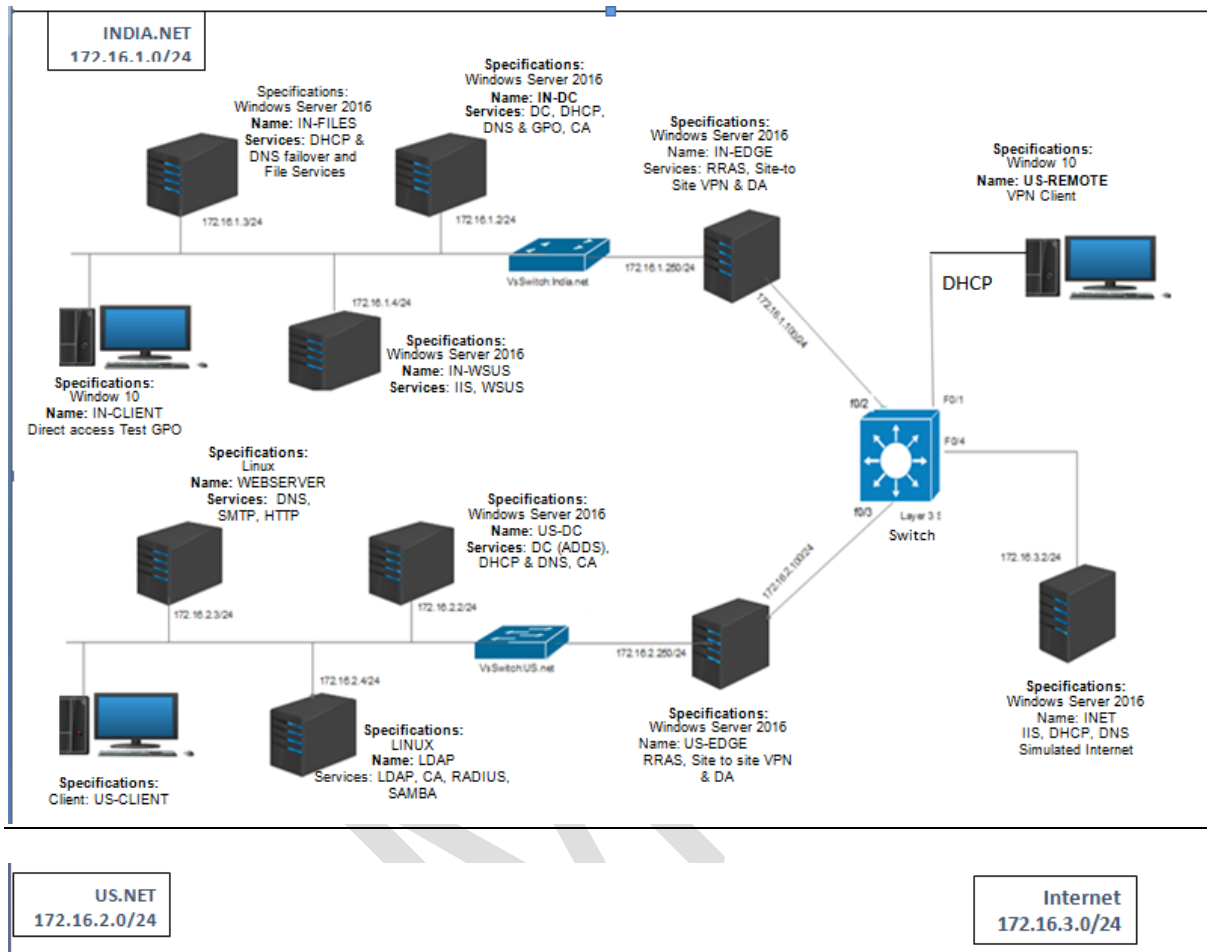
INDIA.NET
172.16.1.0/24

Specifications:
Windows Server 2016
Name: IN-FILES
Services: DHCP & DNS failover and File Services

172.16.1.3/24

Specifications:
Windows Server 2016
Name: IN-DC
Services: DC, DHCP, DNS & GPO, CA

172.16.1.2/24

Specifications:
Windows Server 2016
Name: IN-EDGE
Services: RRAS, Site-to Site VPN & DA

Specifications:
Window 10
Name: US-REMOTE
VPN Client

VsSwitch:India.net

172.16.1.250/24

DHCP

172.16.1.100/24

172.16.1.4/24

Specifications:
Windows Server 2016
Name: IN-WSUS
Services: IIS, WSUS

Specifications:
Window 10
Name: IN-CLIENT
Direct access Test GPO

f0/2

F0/1

F0/4

Specifications:
Linux
Name: WEBSERVER
Services: DNS, SMTP, HTTP

Specifications:
Windows Server 2016
Name: US-DC
Services: DC (ADDS), DHCP & DNS, CA

f0/3

Layer 3 S

Switch

172.16.2.100/24

172.16.3.2/24

172.16.2.3/24

172.16.2.2/24

VsSwitch:US.net

172.16.2.250/24

172.16.2.4/24

Specifications:
LINUX
Name: LDAP
Services: LDAP, CA, RADIUS, SAMBA

Specifications:
Windows Server 2016
Name: US-EDGE
RRAS, Site to site VPN & DA

Specifications:
Windows Server 2016
Name: INET
IIS, DHCP, DNS
Simulated Internet

Specifications:
Client: US-CLIENT

US.NET
172.16.2.0/24

Internet
172.16.3.0/24